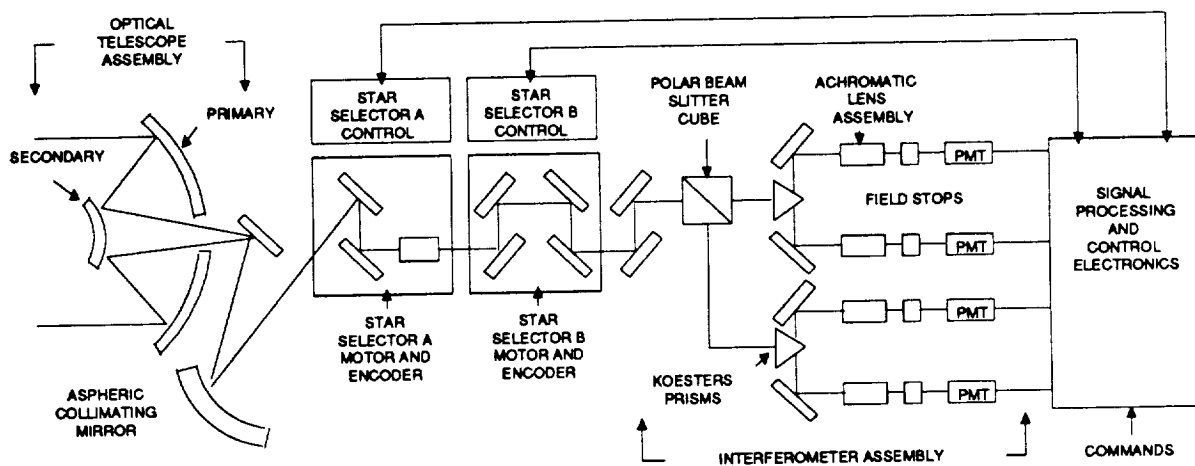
OPTICAL TELESCOPE ASSEMBLY

PRIMARY

SECONDARY

ASPHERIC COLLIMATING MIRROR

STAR SELECTOR A CONTROL

STAR SELECTOR B CONTROL

STAR SELECTOR A MOTOR AND ENCODER

STAR SELECTOR B MOTOR AND ENCODER

POLAR BEAM SLITTER CUBE

ACHROMATIC LENS ASSEMBLY

FIELD STOPS

PMT

PMT

PMT

PMT

KOESTERS PRISMS

SIGNAL PROCESSING AND CONTROL ELECTRONICS

INTERFEROMETER ASSEMBLY

COMMANDS